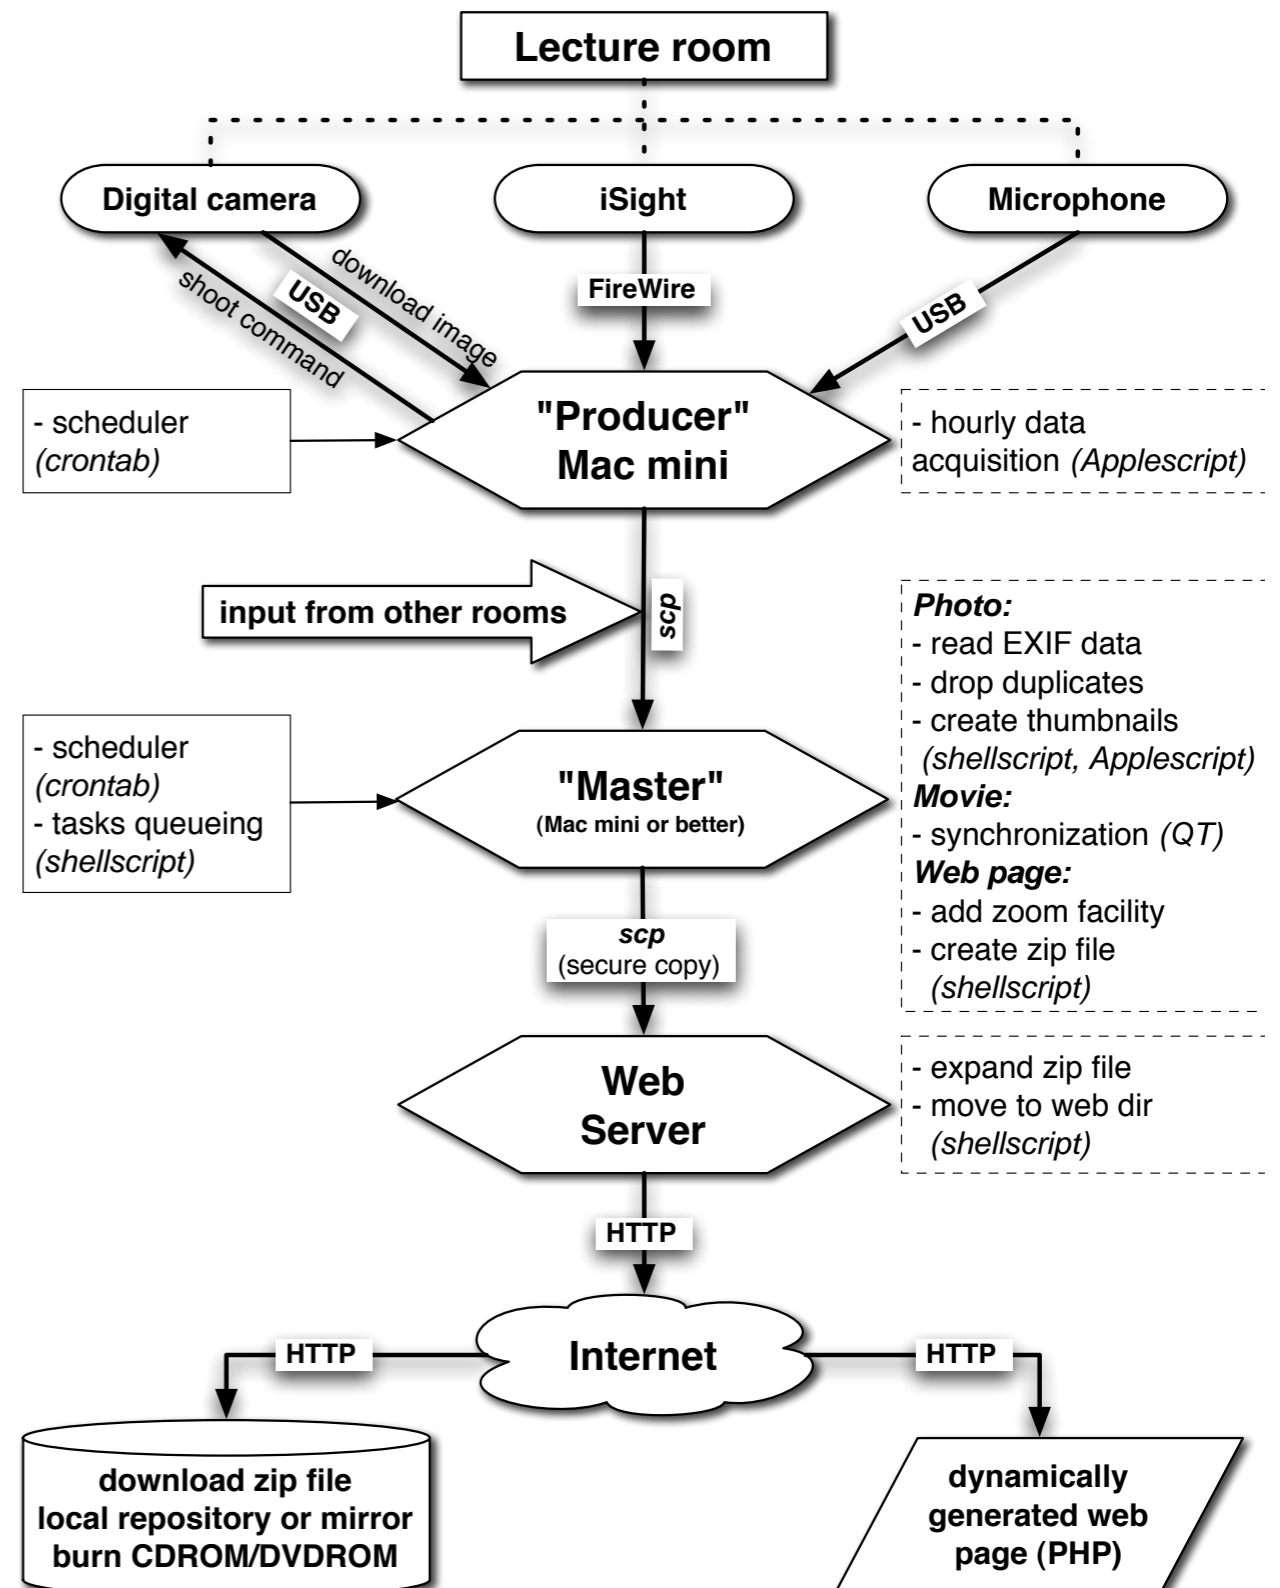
Lecture room

Digital camera

iSight

Microphone

shoot command

USB

download image

FireWire

USB

- scheduler
(crontab)

"Producer"
Mac mini

- hourly data acquisition (Applescript)

input from other rooms

scp

Photo:
- read EXIF data
- drop duplicates
- create thumbnails
(shellscript, Applescript)
Movie:
- synchronization (QT)
Web page:
- add zoom facility
- create zip file
(shellscript)

- scheduler
(crontab)
- tasks queueing
(shellscript)

"Master"
(Mac mini or better)

scp
(secure copy)

Web
Server

- expand zip file
- move to web dir
(shellscript)

HTTP

Internet

HTTP

HTTP

download zip file
local repository or mirror
burn CDROM/DVDROM

dynamically
generated web
page (PHP)